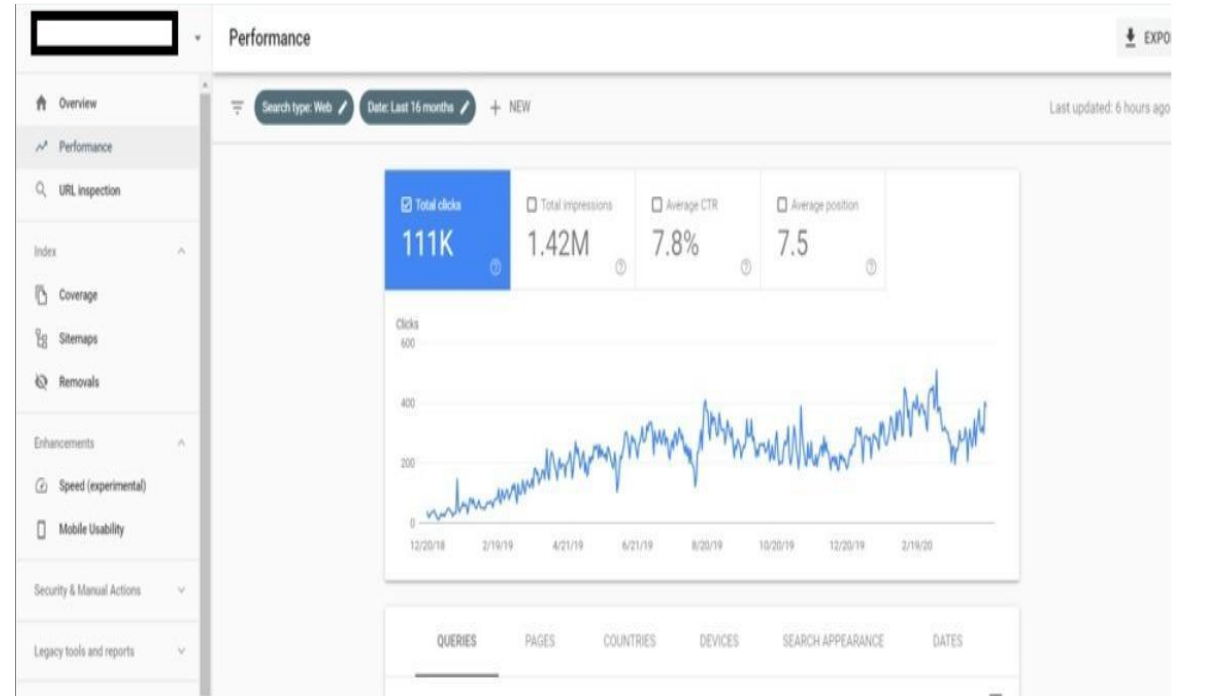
Performance

EXPO

Overview
Performance
URL inspection

Index
Coverage
Sitemaps
Removals

Enhancements
Speed (experimental)
Mobile Usability

Security & Manual Actions

Legacy tools and reports

Search type: Web
Date: Last 16 months
+ NEW

Last updated: 6 hours ago

Total clicks
111K

Total impressions
1.42M

Average CTR
7.8%

Average position
7.5

Clicks
600
400
200
0

12/20/18
2/19/19
4/21/19
6/21/19
8/20/19
10/20/19
12/20/19
2/19/20

QUERIES
PAGES
COUNTRIES
DEVICES
SEARCH APPEARANCE
DATES